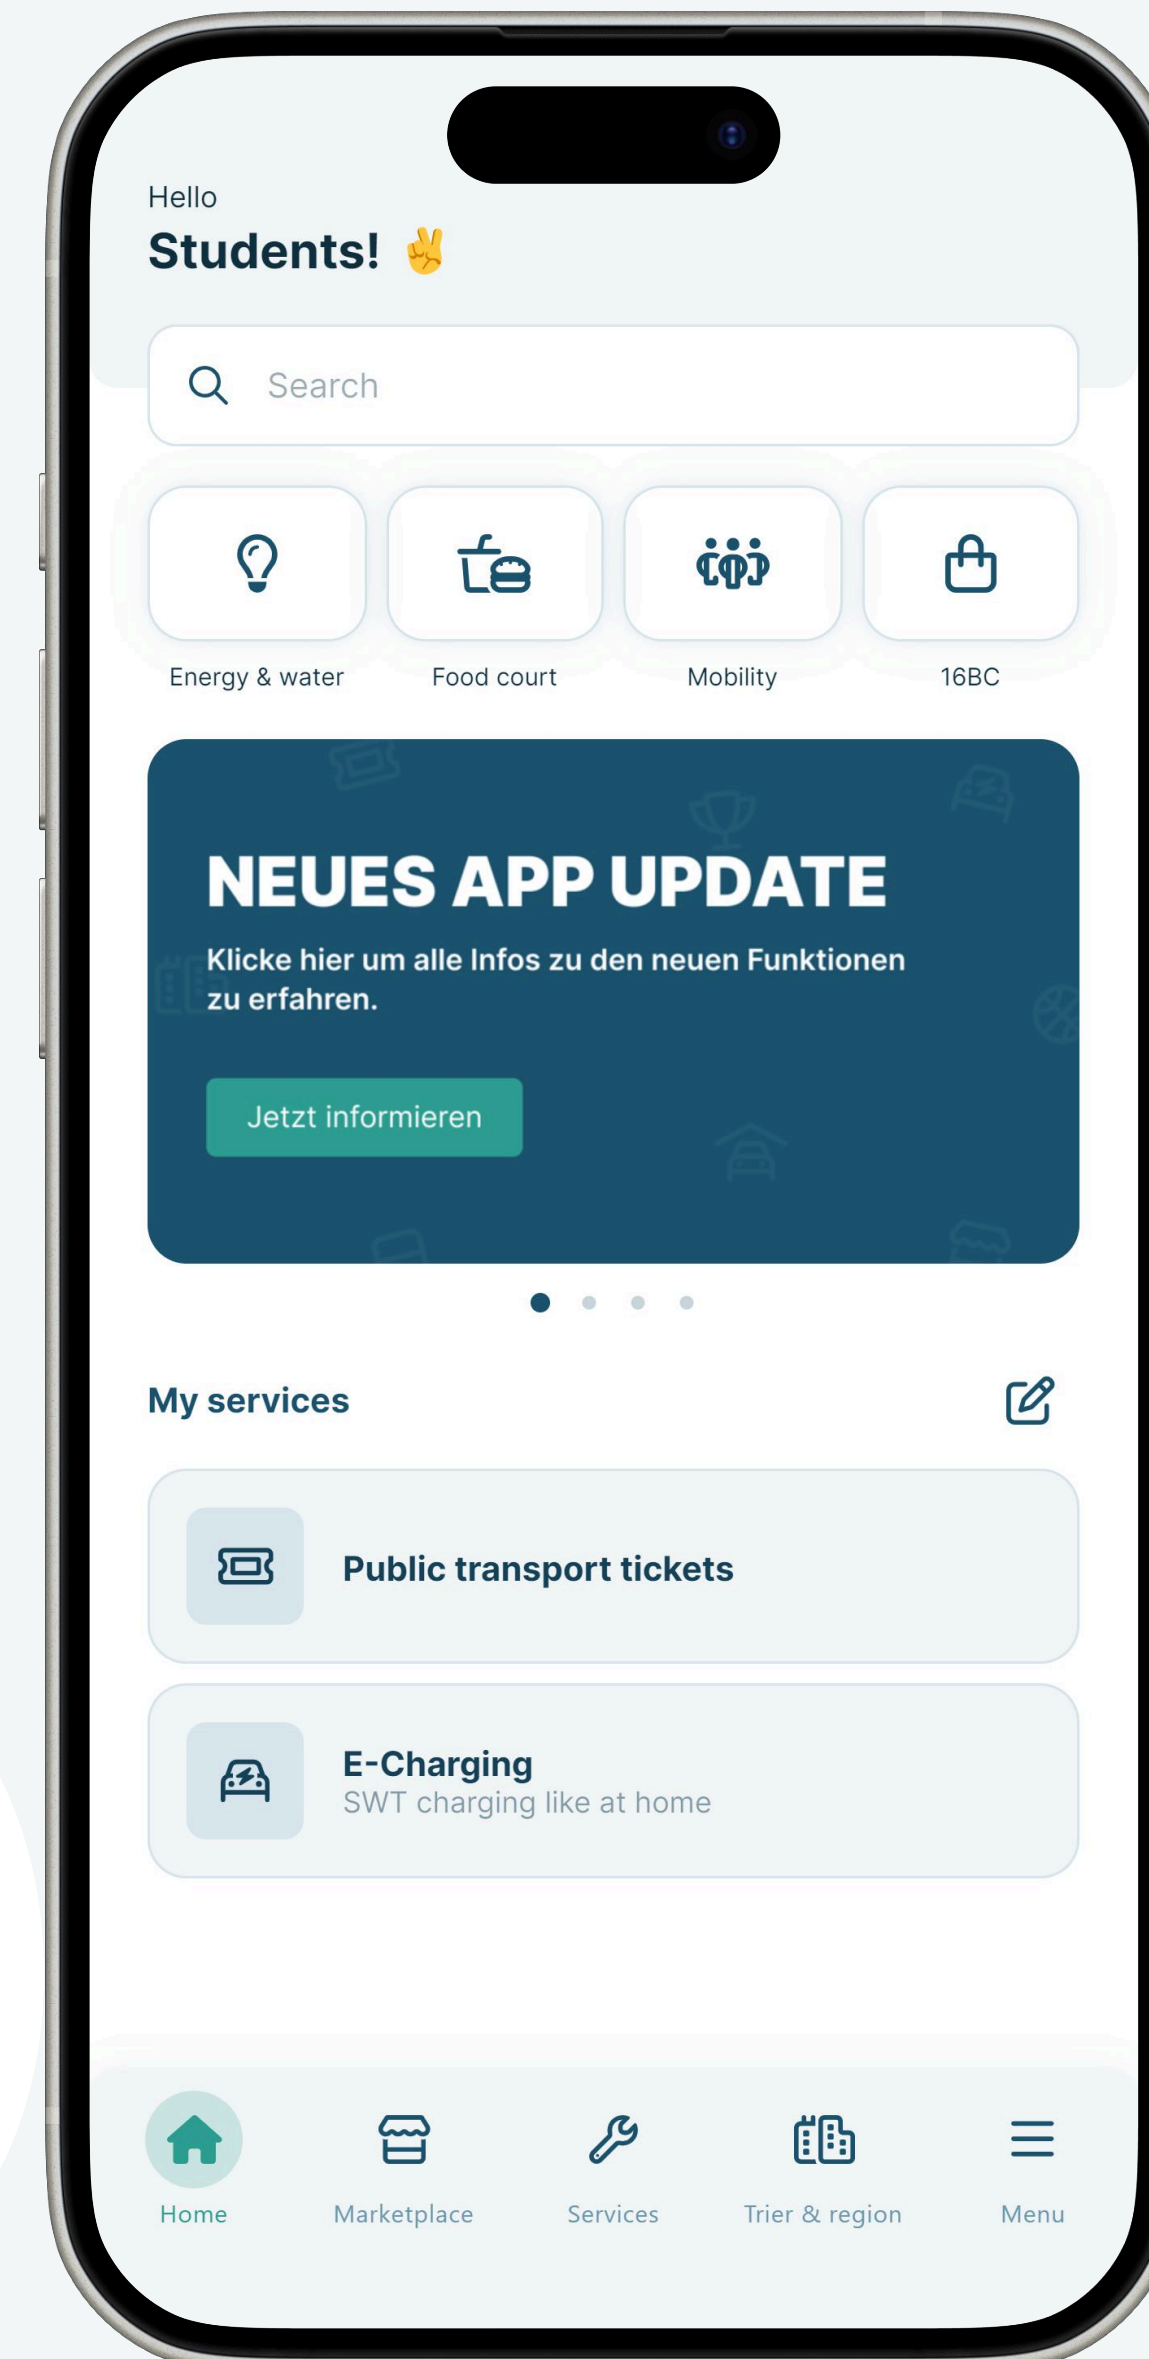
Hello
Students! ✌️

Search

Energy & water
Food court
Mobility
16BC

NEUES APP UPDATE
Klicke hier um alle Infos zu den neuen Funktionen zu erfahren.

Jetzt informieren

My services

Public transport tickets

E-Charging
SWT charging like at home

Home
Marketplace
Services
Trier & region
Menu